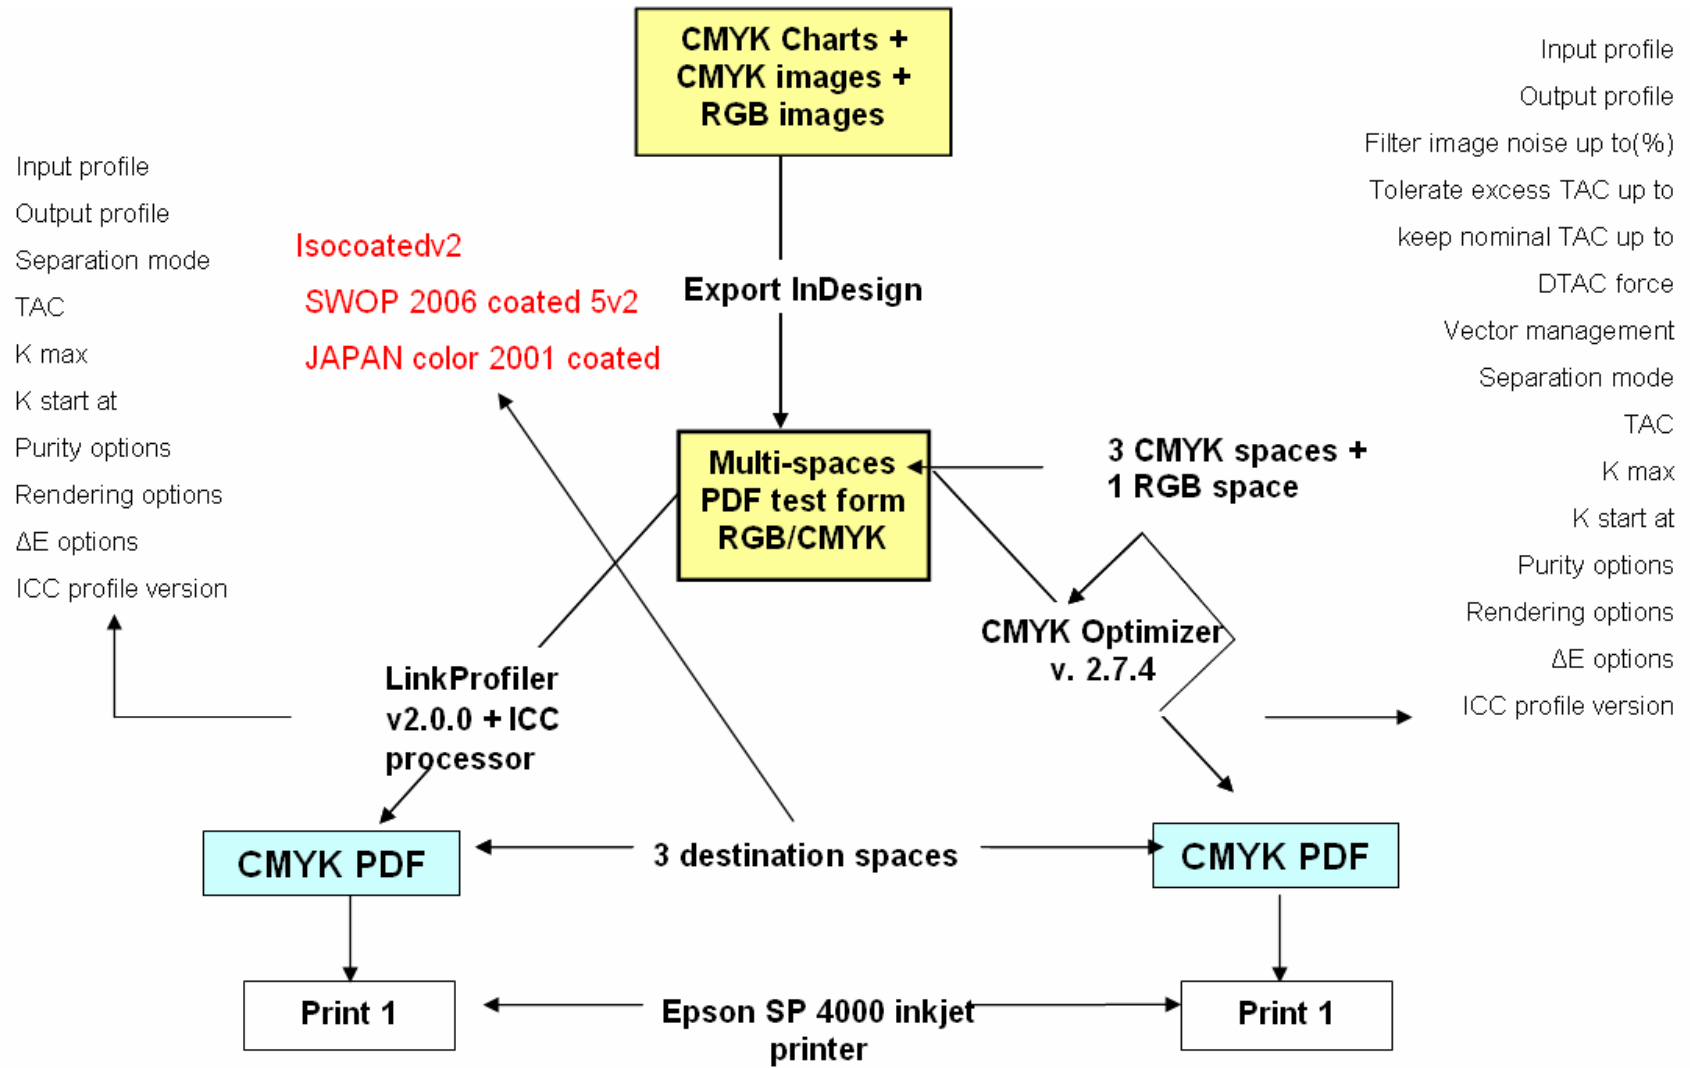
CMYK Charts + CMYK images + RGB images

Input profile
Output profile
Filter image noise up to(%)
Tolerate excess TAC up to
keep nominal TAC up to
DTAC force
Vector management
Separation mode
TAC
K max
K start at
Purity options
Rendering options
ΔE options
ICC profile version

Input profile
Output profile
Separation mode
TAC
K max
K start at
Purity options
Rendering options
ΔE options
ICC profile version

Isocoatedv2
SWOP 2006 coated 5v2
JAPAN color 2001 coated

Export InDesign

Multi-spaces PDF test form RGB/CMYK

3 CMYK spaces + 1 RGB space

CMYK Optimizer v. 2.7.4

LinkProfiler v2.0.0 + ICC processor

CMYK PDF

3 destination spaces

CMYK PDF

Print 1

Epson SP 4000 inkjet printer

Print 1